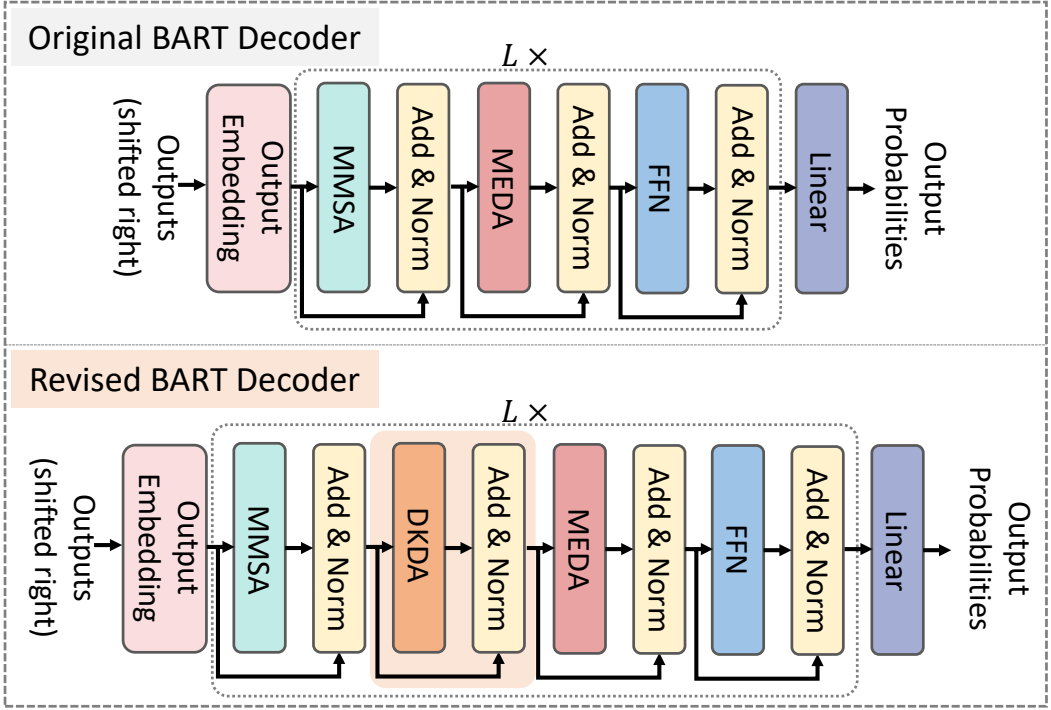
Original BART Decoder

$L \times$

Outputs (shifted right)

Output Embedding

MMSA

Add & Norm

MEDA

Add & Norm

FFN

Add & Norm

Linear

Output Probabilities

Revised BART Decoder

$L \times$

Outputs (shifted right)

Output Embedding

MMSA

Add & Norm

DKDA

Add & Norm

MEDA

Add & Norm

FFN

Add & Norm

Linear

Output Probabilities